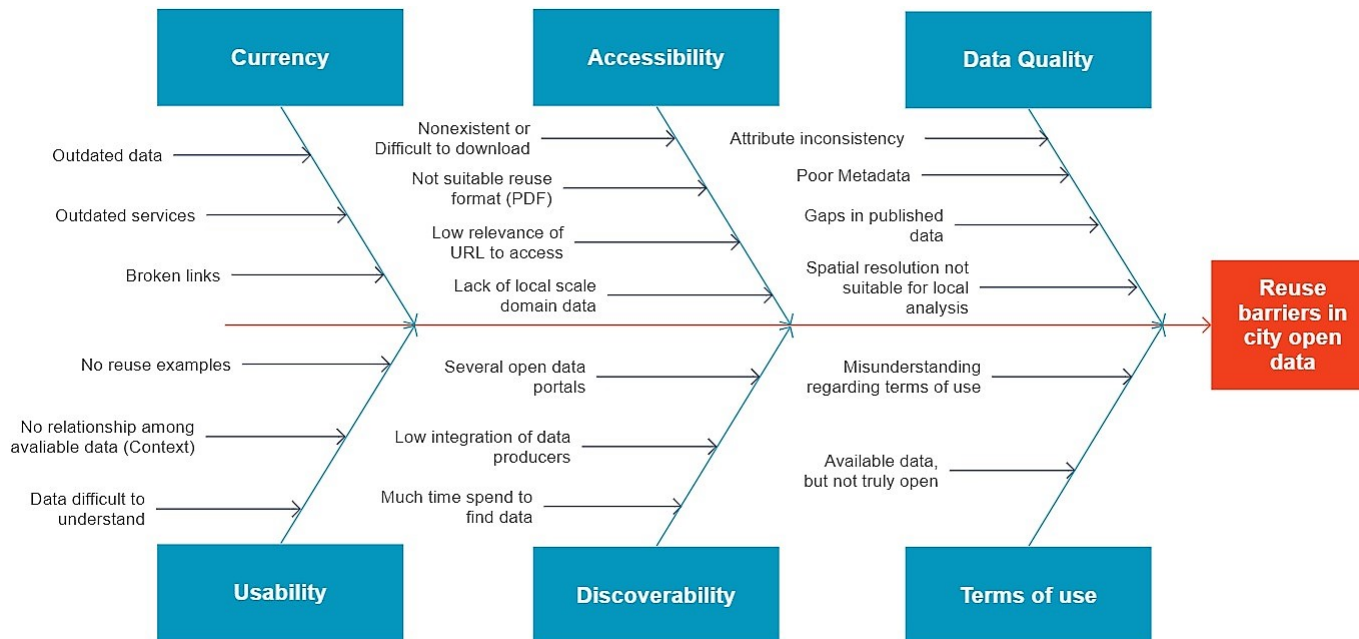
Currency

Outdated data

Outdated services

Broken links

Accessibility

Nonexistent or Difficult to download

Not suitable reuse format (PDF)

Low relevance of URL to access

Lack of local scale domain data

Data Quality

Attribute inconsistency

Poor Metadata

Gaps in published data

Spatial resolution not suitable for local analysis

Reuse barriers in city open data

No reuse examples

No relationship among avaliable data (Context)

Data difficult to understand

Usability

Several open data portals

Low integration of data producers

Much time spend to find data

Discoverability

Misunderstanding regarding terms of use

Available data, but not truly open

Terms of use